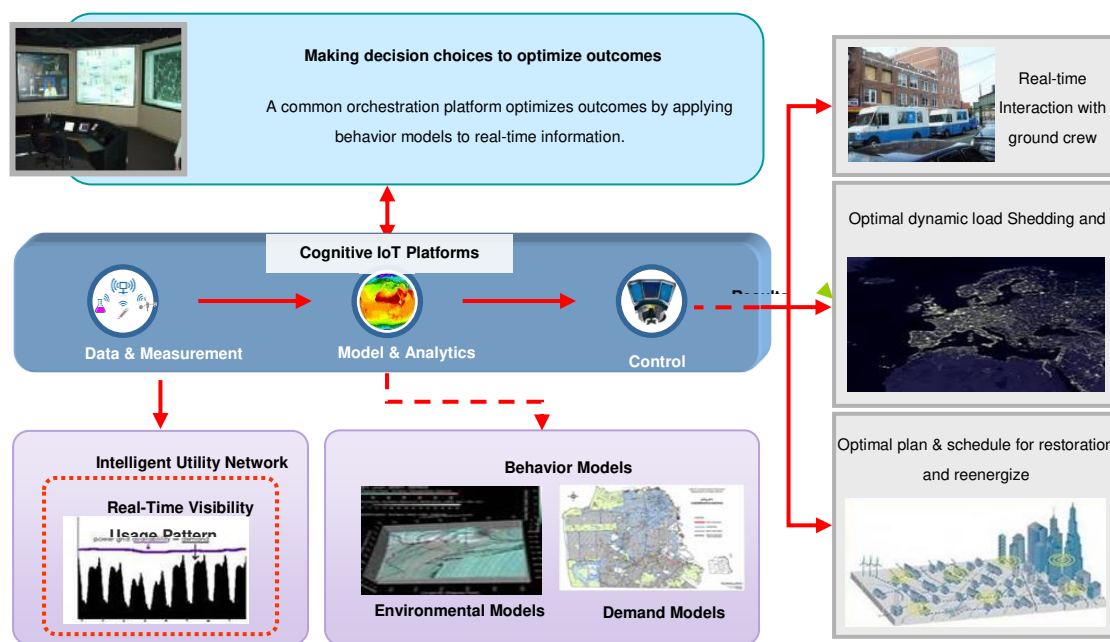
Making decision choices to optimize outcomes

A common orchestration platform optimizes outcomes by applying behavior models to real-time information.

Cognitive IoT Platforms

Data & Measurement

Model & Analytics

Control

Results

Real-time Interaction with ground crew

Optimal dynamic load Shedding and

Optimal plan & schedule for restoration and reenergize

Intelligent Utility Network

Real-Time Visibility

Usage Pattern

Behavior Models

Environmental Models

Demand Models